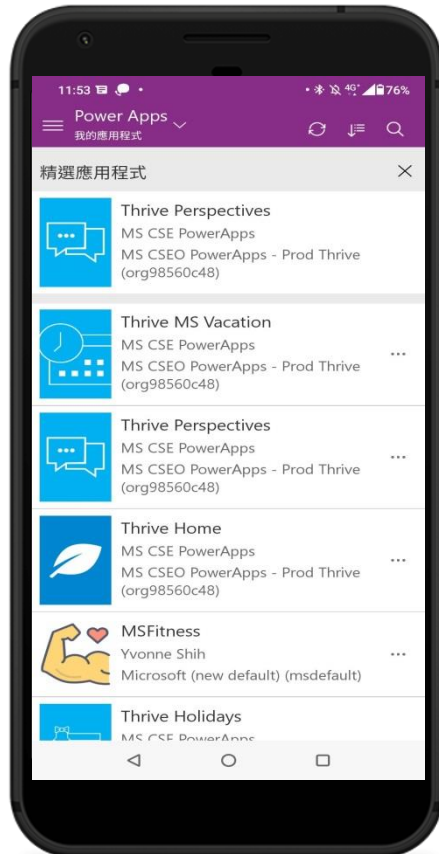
11:53 • 4G 76%

Power Apps
我的應用程式

精選應用程式

Thrive Perspectives
MS CSE PowerApps
MS CSEO PowerApps - Prod Thrive (org98560c48)

Thrive MS Vacation
MS CSE PowerApps
MS CSEO PowerApps - Prod Thrive (org98560c48)
...

Thrive Perspectives
MS CSE PowerApps
MS CSEO PowerApps - Prod Thrive (org98560c48)
...

Thrive Home
MS CSE PowerApps
MS CSEO PowerApps - Prod Thrive (org98560c48)
...

MSFitness
Yvonne Shih
Microsoft (new default) (msdefault)
...

Thrive Holidays
MS CSE PowerApps